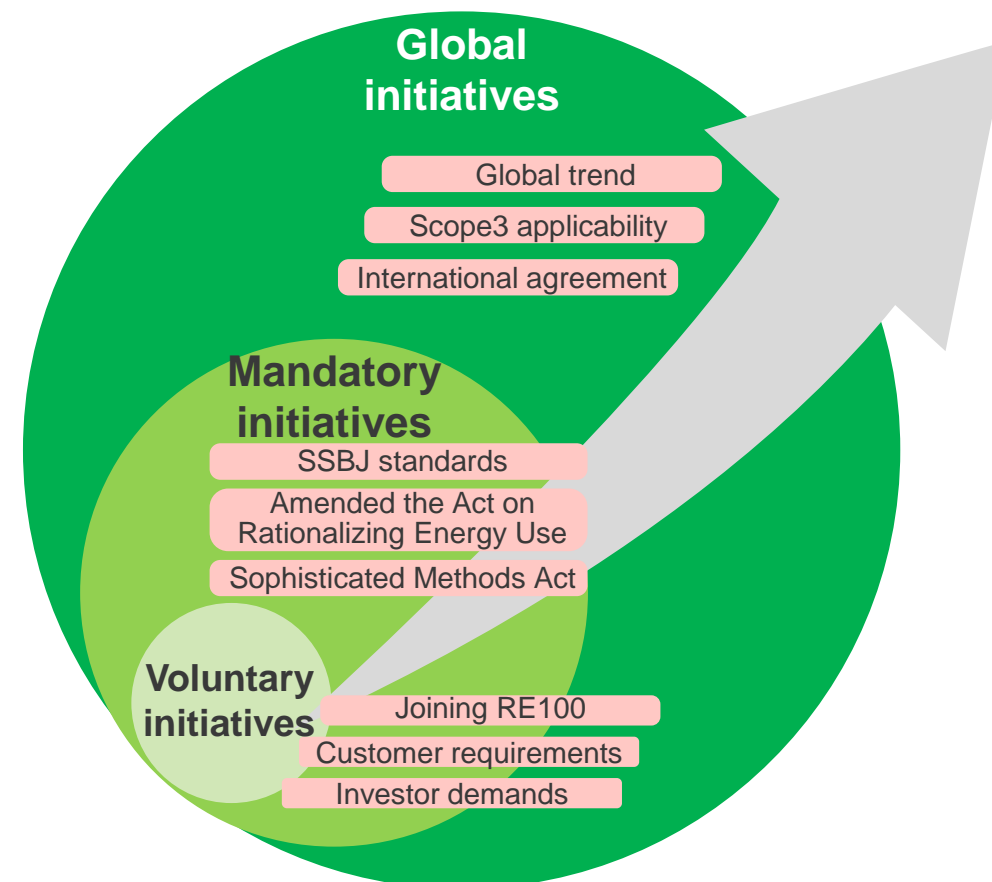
Global initiatives

Global trend

Scope3 applicability

International agreement

Mandatory initiatives

SSBJ standards

Amended the Act on Rationalizing Energy Use

Sophisticated Methods Act

Voluntary initiatives

Joining RE100

Customer requirements

Investor demands